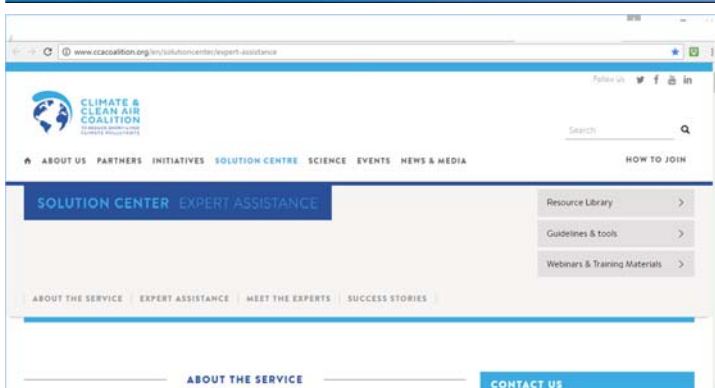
www.ccacoalition.org/en/solutioncenter/expert-assistance

Follow us

CLIMATE & CLEAN AIR COALITION
TO REDUCE SHORT-LIVED CLIMATE POLLUTANTS

Search

ABOUT US PARTNERS INITIATIVES SOLUTION CENTRE SCIENCE EVENTS NEWS & MEDIA

HOW TO JOIN

SOLUTION CENTER EXPERT ASSISTANCE

Resource Library

Guidelines & tools

Webinars & Training Materials

ABOUT THE SERVICE | EXPERT ASSISTANCE | MEET THE EXPERTS | SUCCESS STORIES

ABOUT THE SERVICE

CONTACT US